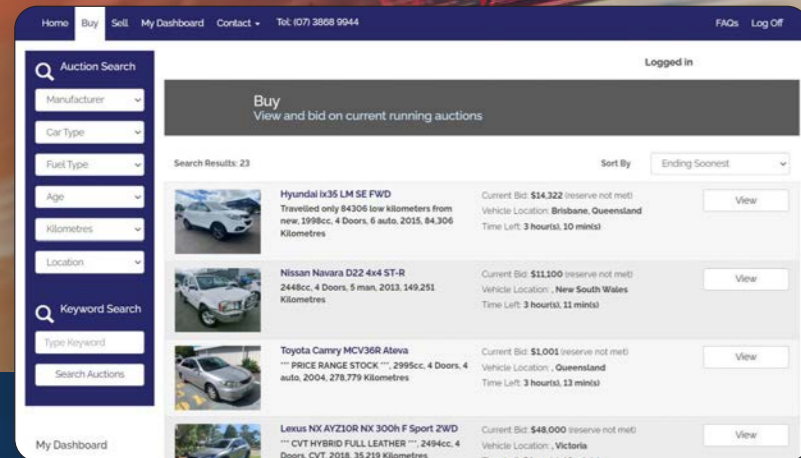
Home Buy Sell My Dashboard Contact ▾ Tel: (07) 3868 9944

FAQs Log Off

Auction Search

Manufacturer

Car Type

Fuel Type

Age

Kilometres

Location

Keyword Search

Type Keyword

Search Auctions

My Dashboard

Logged in

Buy
View and bid on current running auctions

Search Results: 23

Sort By Ending Soonest

Hyundai ix35 LM SE FWD
Travelled only 84306 low kilometers from new, 1998cc, 4 Doors, 6 auto, 2015, 84,306 Kilometres

Current Bid: $14,322 (reserve not met)
Vehicle Location: Brisbane, Queensland
Time Left: 3 hour(s), 10 min(s)

View

Nissan Navara D22 4x4 ST-R
2448cc, 4 Doors, 5 man, 2013, 149,251 Kilometres

Current Bid: $11,100 (reserve not met)
Vehicle Location: , New South Wales
Time Left: 3 hour(s), 11 min(s)

View

Toyota Camry MCV36R Ateva
*** PRICE RANGE STOCK ***, 2995cc, 4 Doors, 4 auto, 2004, 278,779 Kilometres

Current Bid: $1,001 (reserve not met)
Vehicle Location: , Queensland
Time Left: 3 hour(s), 13 min(s)

View

Lexus NX AYZ10R NX 300h F Sport 2WD
*** CVT HYBRID FULL LEATHER ***, 2494cc, 4 Doors, CVT, 2018, 35,219 Kilometres

Current Bid: $48,000 (reserve not met)
Vehicle Location: , Victoria

View